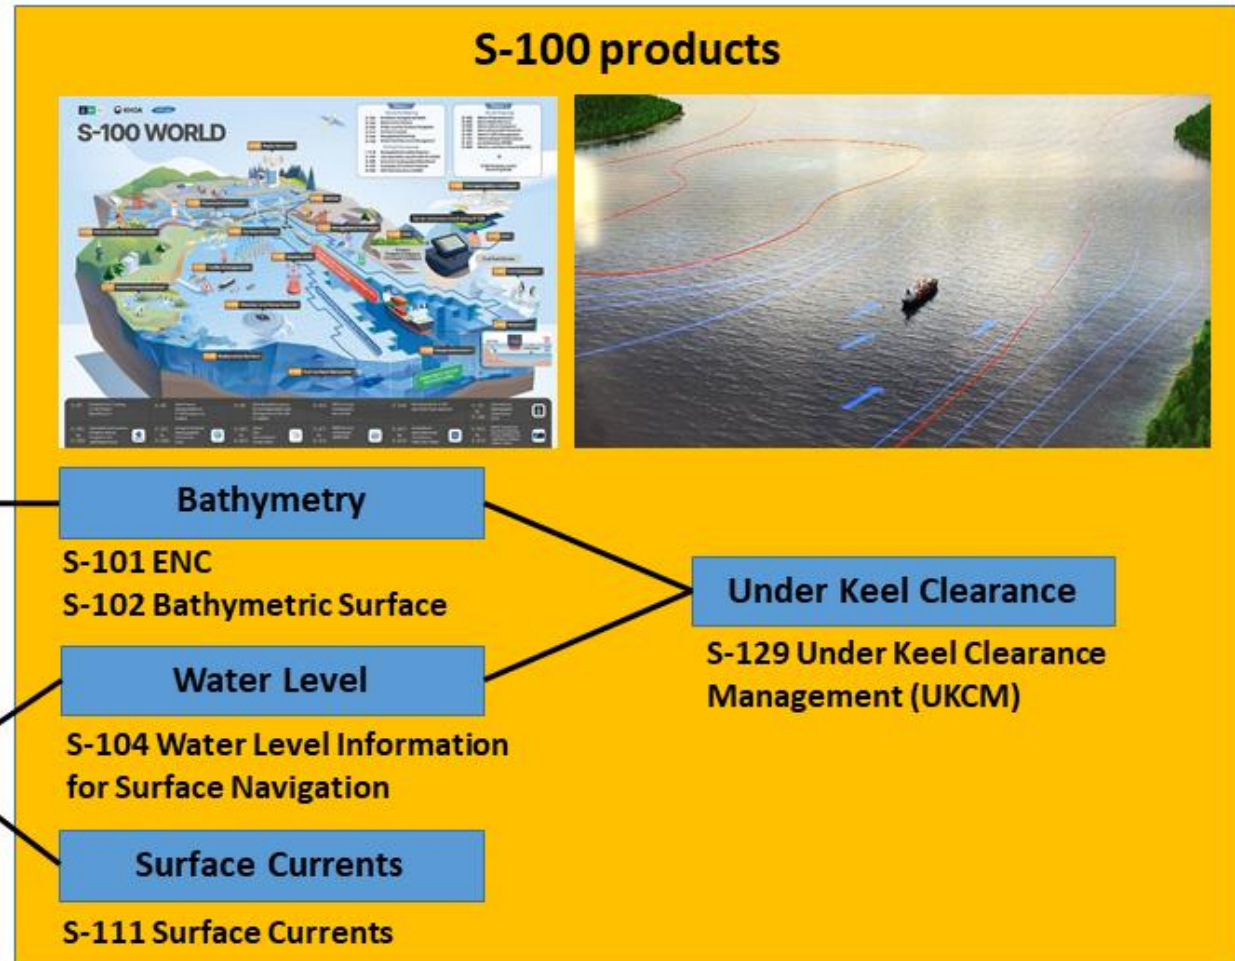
S-100 products

S-100 WORLD

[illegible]

Bathymetry

S-101 ENC
S-102 Bathymetric Surface

Water Level

S-104 Water Level Information for Surface Navigation

Surface Currents

S-111 Surface Currents

Under Keel Clearance

S-129 Under Keel Clearance Management (UKCM)